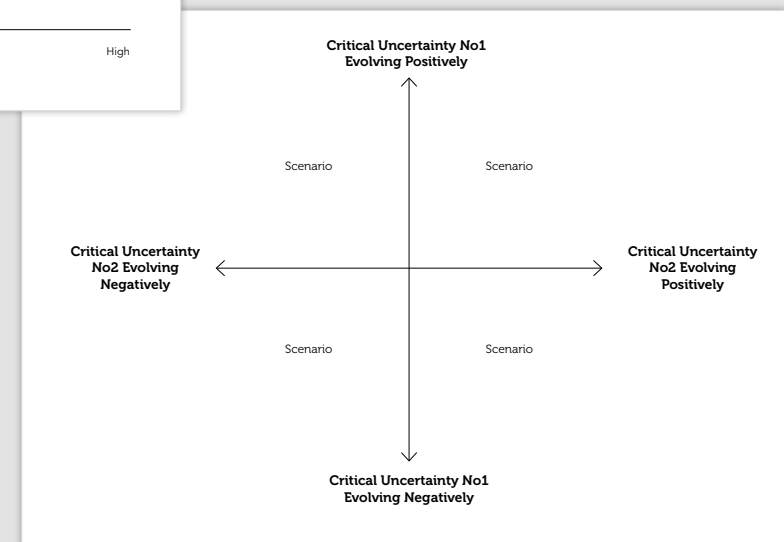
High

Critical Uncertainty No1 Evolving Positively

Scenario

Scenario

Critical Uncertainty No2 Evolving Negatively

Critical Uncertainty No2 Evolving Positively

Scenario

Scenario

Critical Uncertainty No1 Evolving Negatively